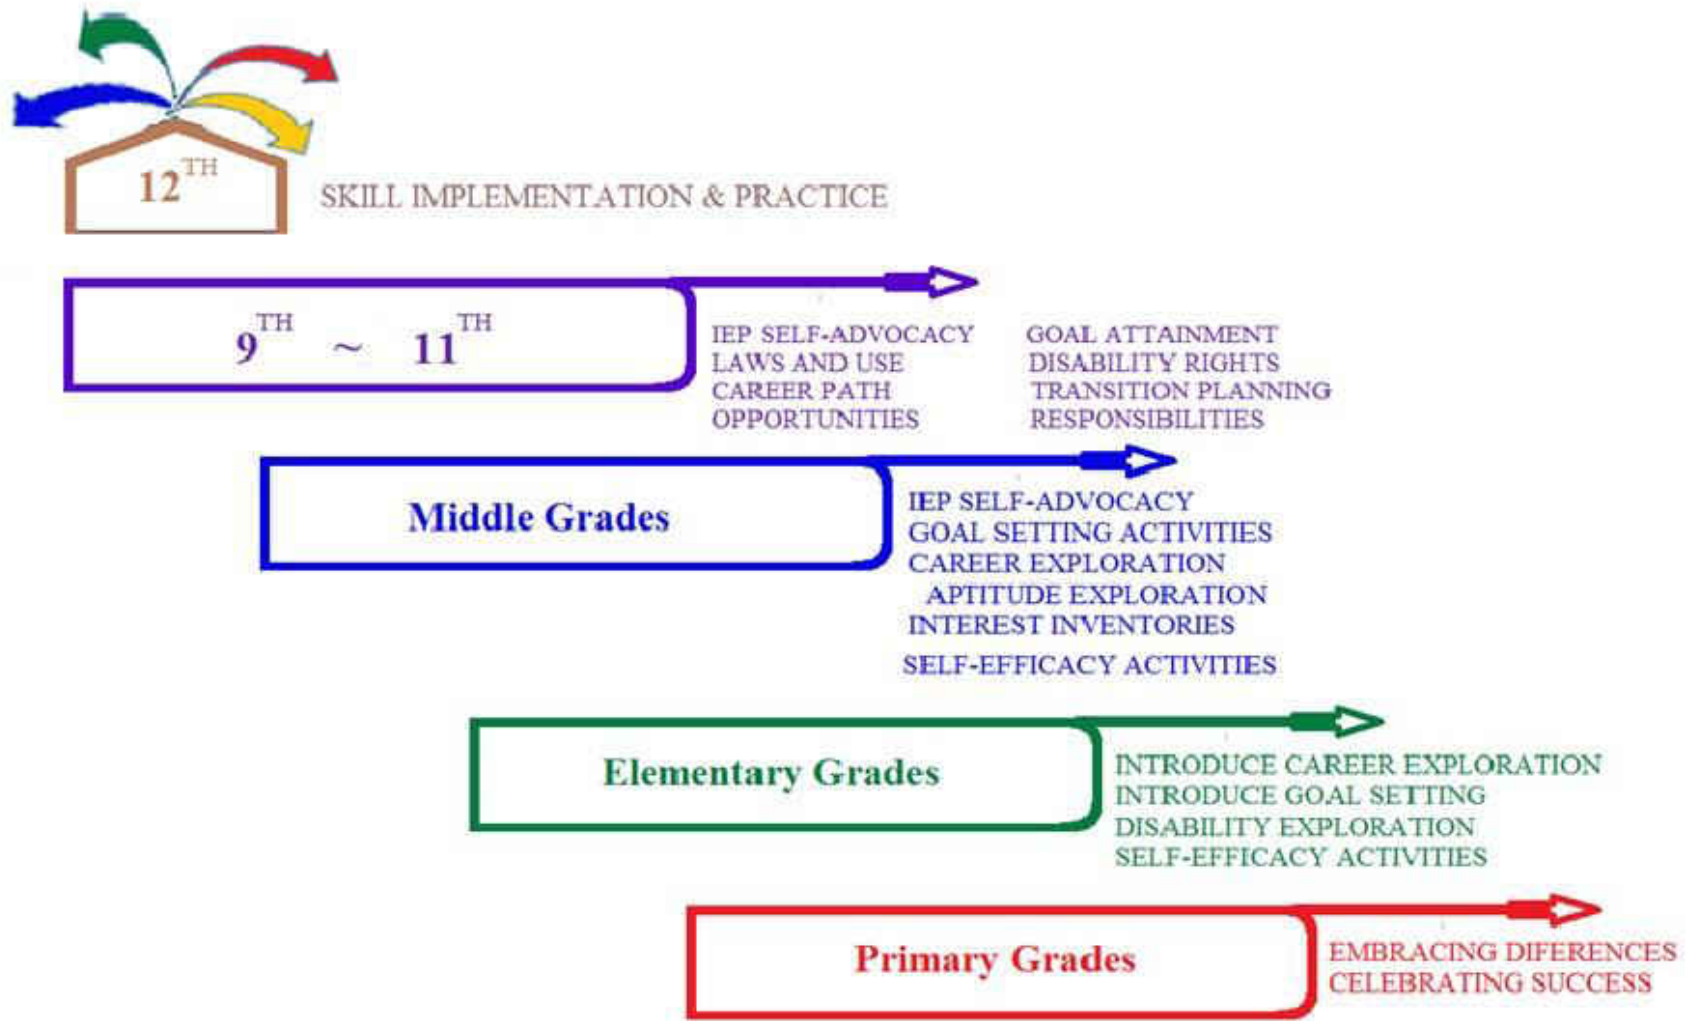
$12^{TH}$

SKILL IMPLEMENTATION & PRACTICE

$9^{TH}$ ~ $11^{TH}$

IEP SELF-ADVOCACY
LAWS AND USE
CAREER PATH
OPPORTUNITIES

GOAL ATTAINMENT
DISABILITY RIGHTS
TRANSITION PLANNING
RESPONSIBILITIES

Middle Grades

IEP SELF-ADVOCACY
GOAL SETTING ACTIVITIES
CAREER EXPLORATION
APTITUDE EXPLORATION
INTEREST INVENTORIES
SELF-EFFICACY ACTIVITIES

Elementary Grades

INTRODUCE CAREER EXPLORATION
INTRODUCE GOAL SETTING
DISABILITY EXPLORATION
SELF-EFFICACY ACTIVITIES

Primary Grades

EMBRACING DIFERENCES
CELEBRATING SUCCESS